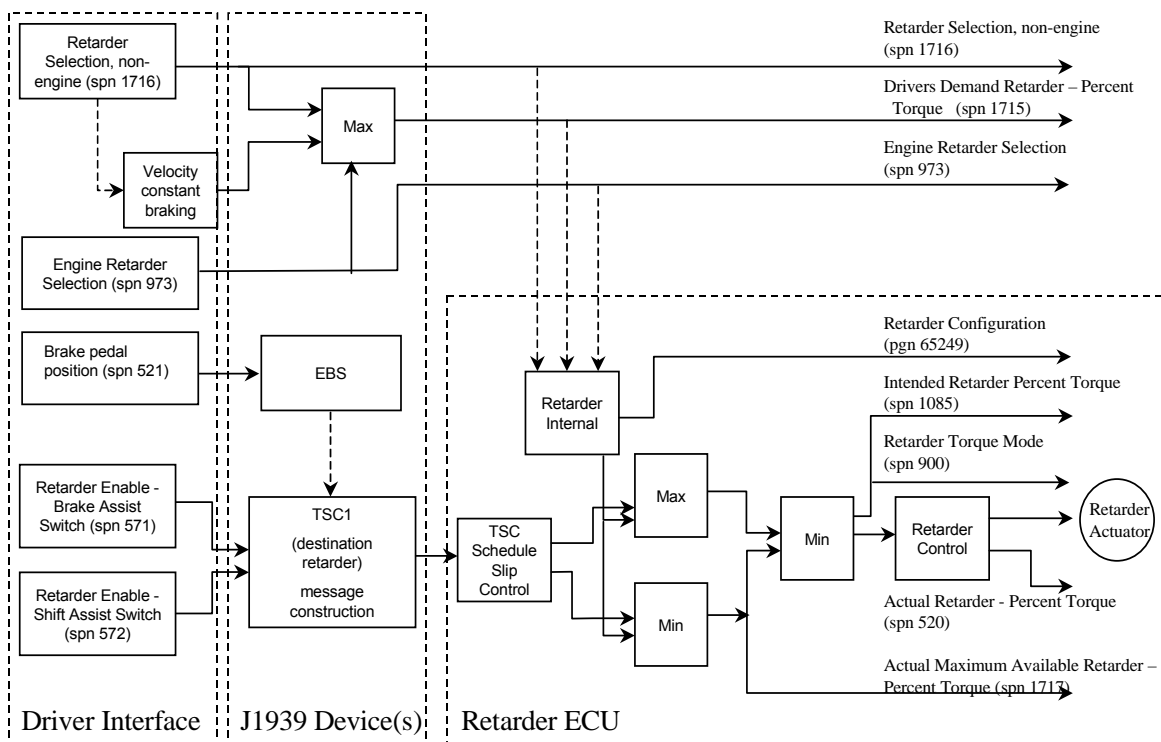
Retarder Selection, non-engine (spn 1716)

Velocity constant braking

Max

Engine Retarder Selection (spn 973)

Brake pedal position (spn 521)

EBS

Retarder Enable - Brake Assist Switch (spn 571)

Retarder Enable - Shift Assist Switch (spn 572)

TSC1 (destination retarder) message construction

Retarder Selection, non-engine (spn 1716)

Drivers Demand Retarder – Percent Torque (spn 1715)

Engine Retarder Selection (spn 973)

Retarder Configuration (pgn 65249)

Intended Retarder Percent Torque (spn 1085)

Retarder Torque Mode (spn 900)

Retarder Internal

TSC Schedule Slip Control

Max

Min

Min

Retarder Control

Retarder Actuator

Actual Retarder - Percent Torque (spn 520)

Actual Maximum Available Retarder – Percent Torque (spn 1717)

Driver Interface

J1939 Device(s)

Retarder ECU